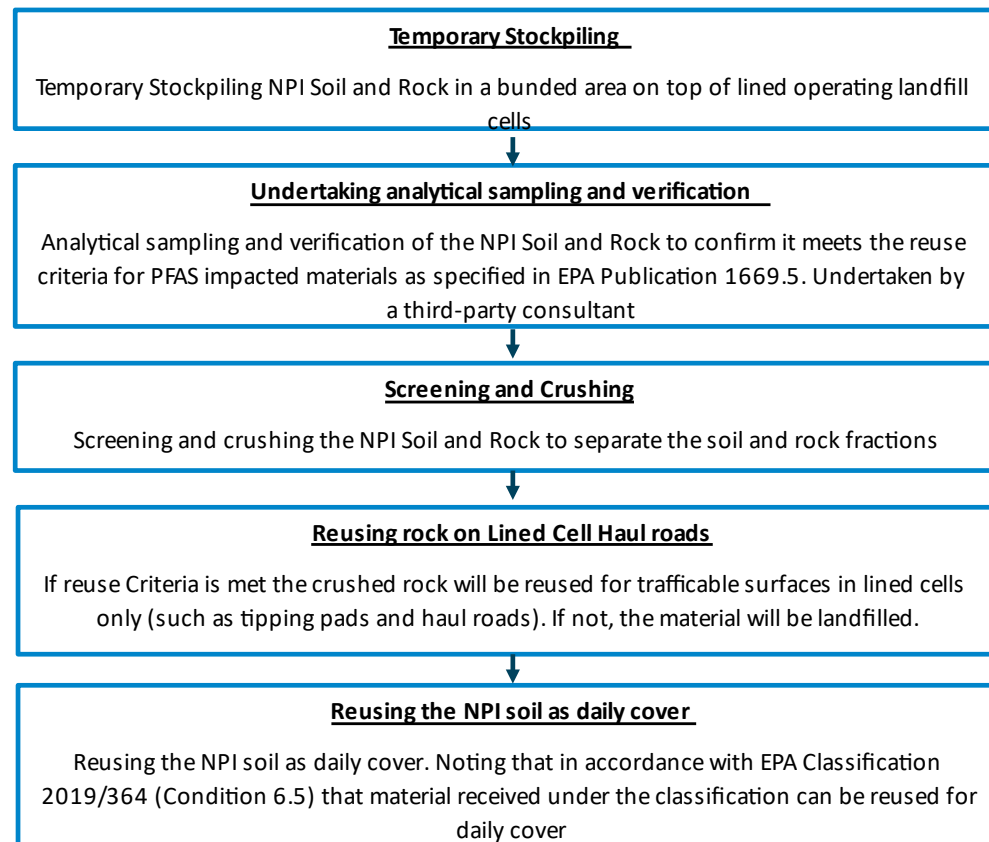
**Temporary Stockpiling**

Temporary Stockpiling NPI Soil and Rock in a bunded area on top of lined operating landfill cells

**Undertaking analytical sampling and verification**

Analytical sampling and verification of the NPI Soil and Rock to confirm it meets the reuse criteria for PFAS impacted materials as specified in EPA Publication 1669.5. Undertaken by a third-party consultant

**Screening and Crushing**

Screening and crushing the NPI Soil and Rock to separate the soil and rock fractions

**Reusing rock on Lined Cell Haul roads**

If reuse Criteria is met the crushed rock will be reused for trafficable surfaces in lined cells only (such as tipping pads and haul roads). If not, the material will be landfilled.

**Reusing the NPI soil as daily cover**

Reusing the NPI soil as daily cover. Noting that in accordance with EPA Classification 2019/364 (Condition 6.5) that material received under the classification can be reused for daily cover